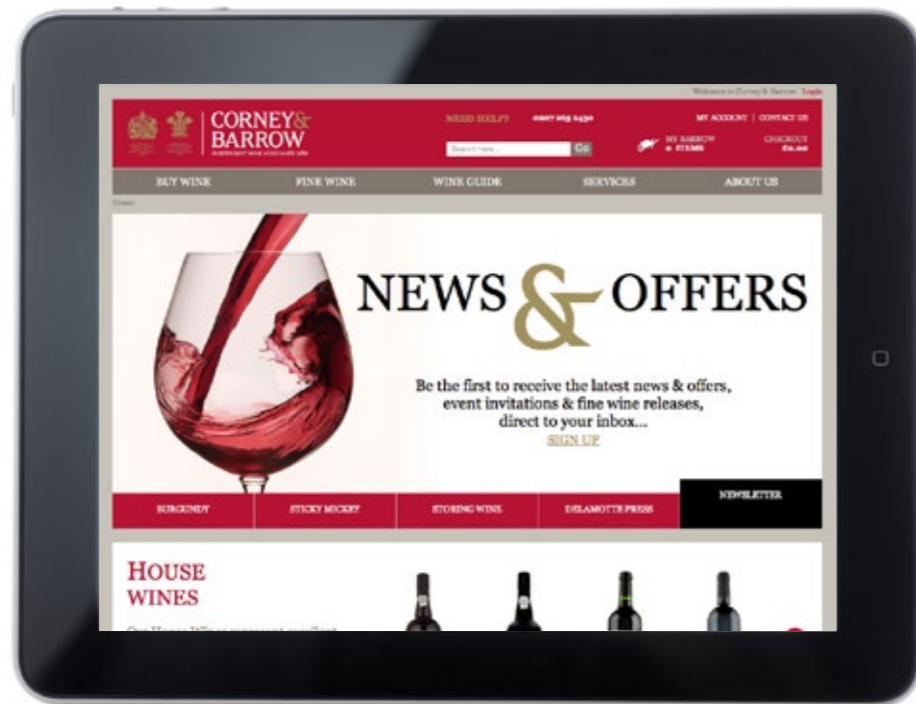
Welcome to Corney & Barrow Login

CORNEY & BARROW

INDEPENDENT WINE MERCHANTS SINCE 1780

NEED HELP? 0207 265 2430

MY ACCOUNT | CONTACT US

Search here... Go

MY BARROW 0 ITEMS

CHECKOUT £0.00

BUY WINE FINE WINE WINE GUIDE SERVICES ABOUT US

Home

NEWS & OFFERS

Be the first to receive the latest news & offers, event invitations & fine wine releases, direct to your inbox...

SIGN UP

BURGUNDY STICKY MICKEY STORING WINE DELAMOTTE PRESS NEWSLETTER

HOUSE WINES

Our House Wines represent excellent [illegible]